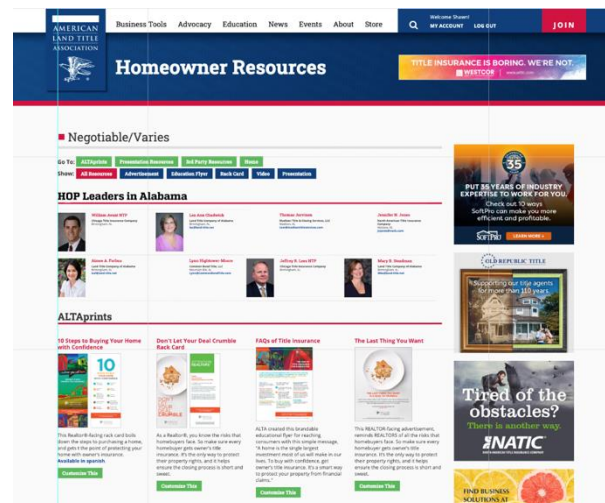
AMERICAN LAND TITLE ASSOCIATION

Business Tools Advocacy Education News Events About Store

Welcome Shawn! MY ACCOUNT LOG OUT

JOIN

Homeowner Resources

TITLE INSURANCE IS BORING. WE'RE NOT.
WESTCOR

Negotiable/Varies

Go To: ALTAprints Presentation Resources 3rd Party Resources Home

Show: All Resources Advertisement Education Flyer Rack Card Video Presentation

HOP Leaders in Alabama

William Arnold NTP
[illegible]

Lee Ann Chadwick
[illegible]

Thomas Morrison
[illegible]

Jennifer N. Jones
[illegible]

Alison A. Pollon
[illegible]

Lynn Hightower Moore
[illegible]

Jeffrey R. Lane NTP
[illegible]

Mary K. Goodman
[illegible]

ALTAprints

10 Steps to Buying Your Home with Confidence

This Realtor®-facing rack card boils down the steps to purchasing a home, and gets it the point of protecting your home with owner's insurance.
Available in Spanish

Customize This

Don't Let Your Deal Crumble Rack Card

As a Realtor®, you know the risks that homebuyers face. So make sure every homebuyer gets owner's title insurance. It's the only way to protect their property rights, and it helps ensure the closing process is short and sweet.

Customize This

FAQs of Title Insurance

ALTA created this brandable educational flyer for reaching consumers with this simple message. "A home is the single largest investment most of us will make in our lives. To buy with confidence, get owner's title insurance. It's a smart way to protect your property from financial claims."

Customize This

The Last Thing You Want

This REALTOR-facing advertisement, reminds REALTORS of all the risks that homebuyers face. So make sure every homebuyer gets owner's title insurance. It's the only way to protect their property rights, and it helps ensure the closing process is short and sweet.

Customize This

35
PUT 35 YEARS OF INDUSTRY EXPERTISE TO WORK FOR YOU.
Check out 10 ways SoftPro can make you more efficient and profitable.
SoftPro
LEARN MORE

OLD REPUBLIC TITLE
Supporting our title agents for more than a century.

Tired of the obstacles?
There is another way.
NATIC
NORTH AMERICAN TITLE INSURANCE COMPANY

FIND BUSINESS SOLUTIONS AT